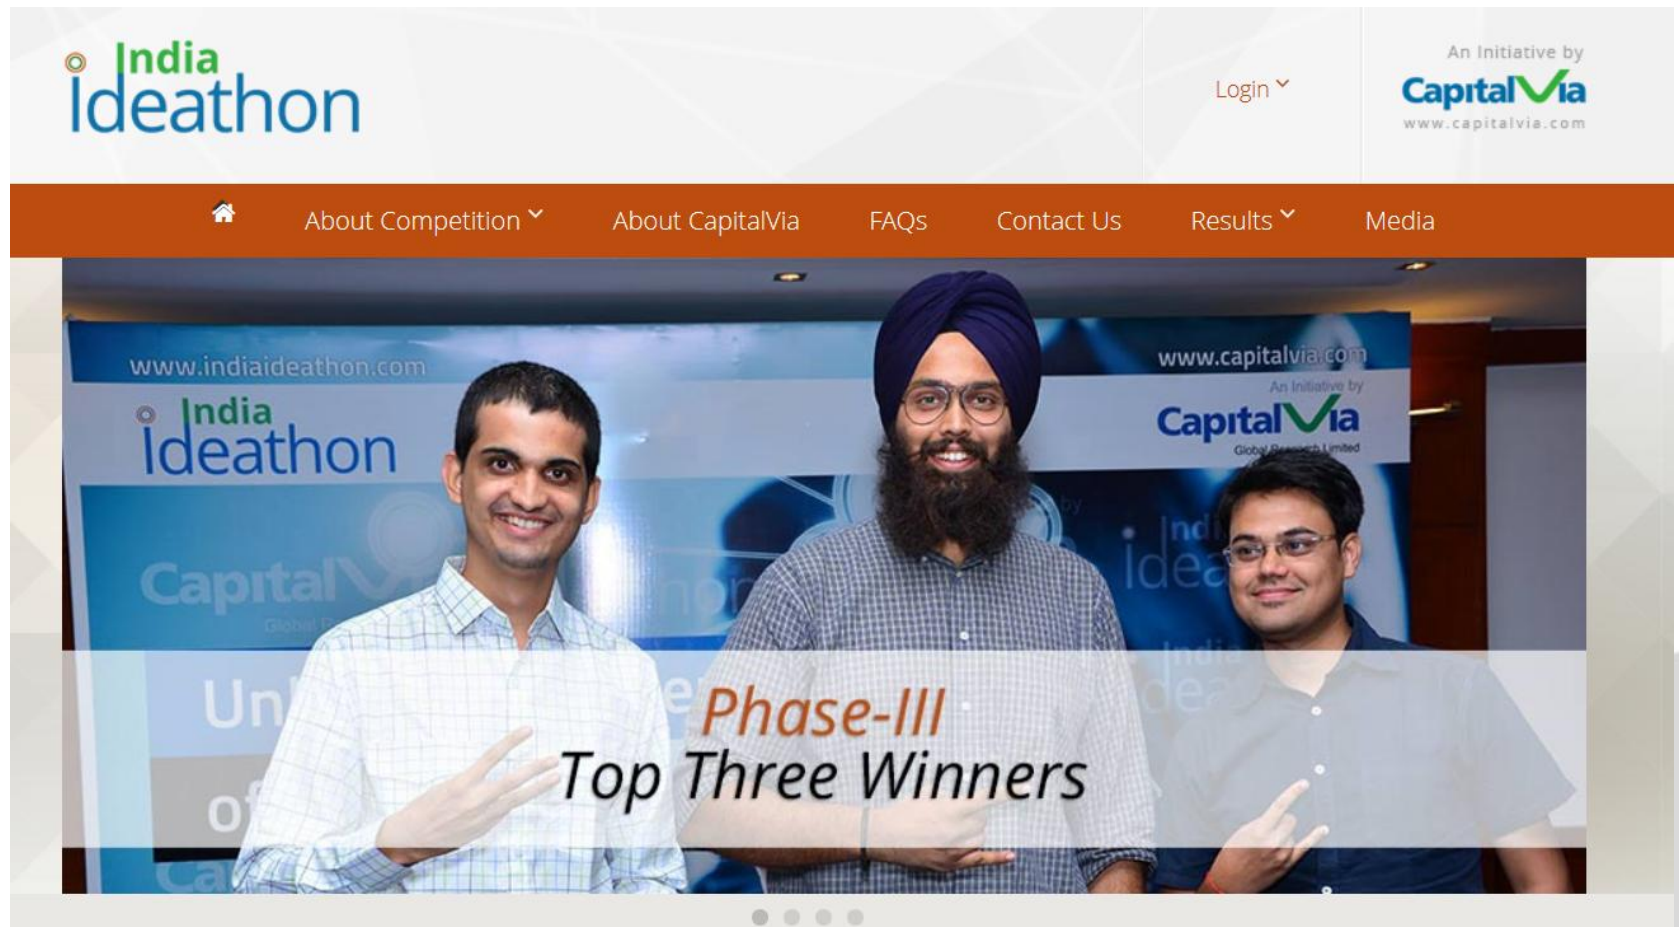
India Ideathon

Login

An Initiative by
CapitalVia
www.capitalvia.com

About Competition
About CapitalVia
FAQs
Contact Us
Results
Media

www.indiaideathon.com
India Ideathon
CapitalVia
Un
of

www.capitalvia.com
An Initiative by
CapitalVia
Global Research Limited

Phase-III
Top Three Winners